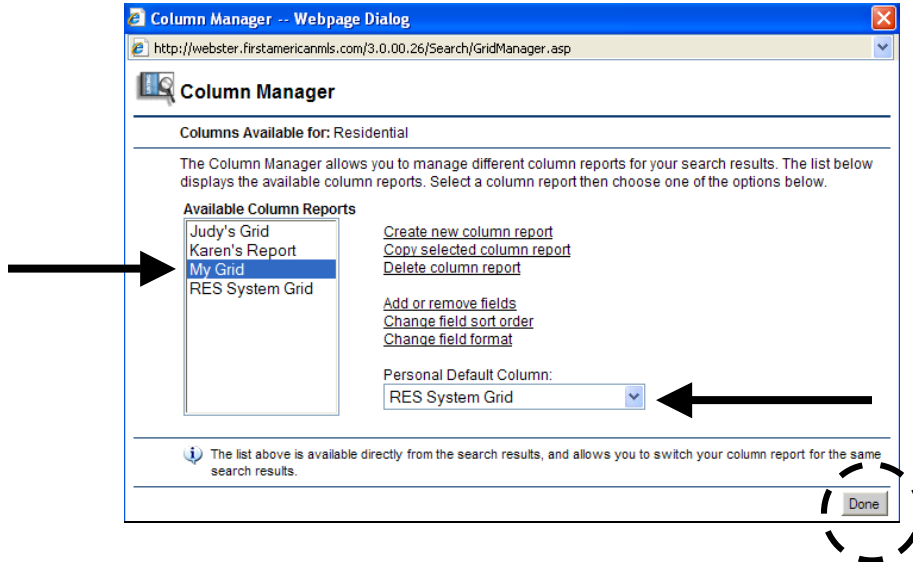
Column Manager -- Webpage Dialog

http://webster.firstamericanmls.com/3.0.00.26/Search/GridManager.asp

Column Manager

Columns Available for: Residential

The Column Manager allows you to manage different column reports for your search results. The list below displays the available column reports. Select a column report then choose one of the options below.

Available Column Reports

Judy's Grid
Karen's Report
My Grid
RES System Grid

Create new column report
Copy selected column report
Delete column report

Add or remove fields
Change field sort order
Change field format

Personal Default Column:
RES System Grid

The list above is available directly from the search results, and allows you to switch your column report for the same search results.

Done